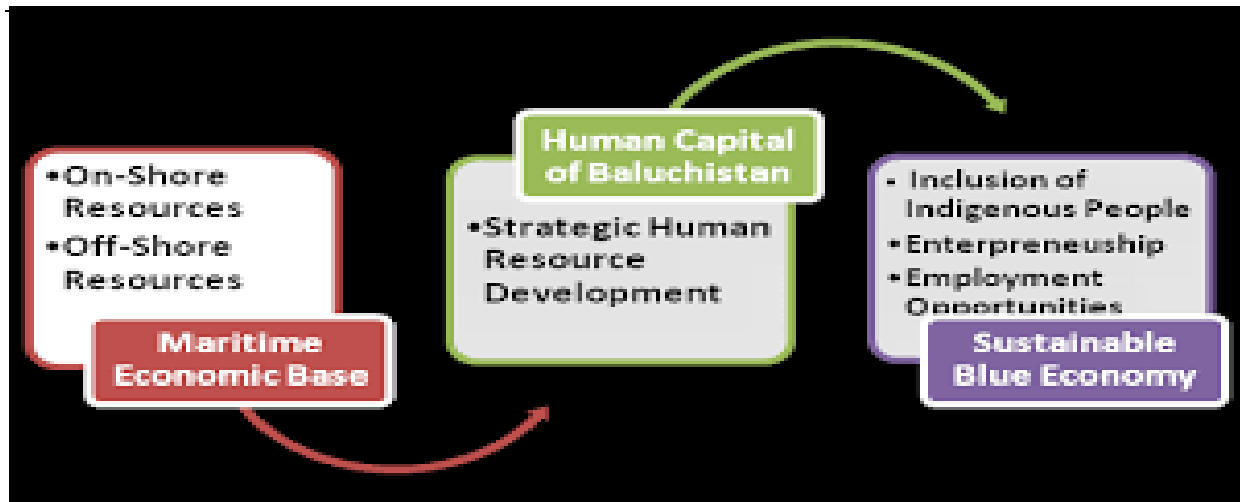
•On-Shore Resources
•Off-Shore Resources

Maritime Economic Base

Human Capital of Baluchistan

•Strategic Human Resource Development

• Inclusion of Indigenous People
•Enterpreneuship
•Employment Opportunities

Sustainable Blue Economy